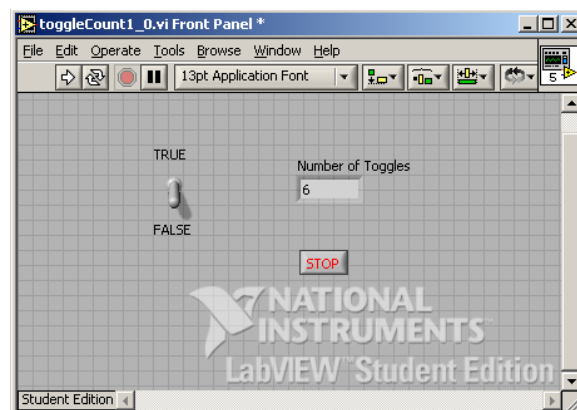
toggleCount1_0.vi Front Panel *

File Edit Operate Tools Browse Window Help

13pt Application Font

5

TRUE

FALSE

Number of Toggles

6

STOP

NATIONAL INSTRUMENTS

LabVIEW™ Student Edition

Student Edition